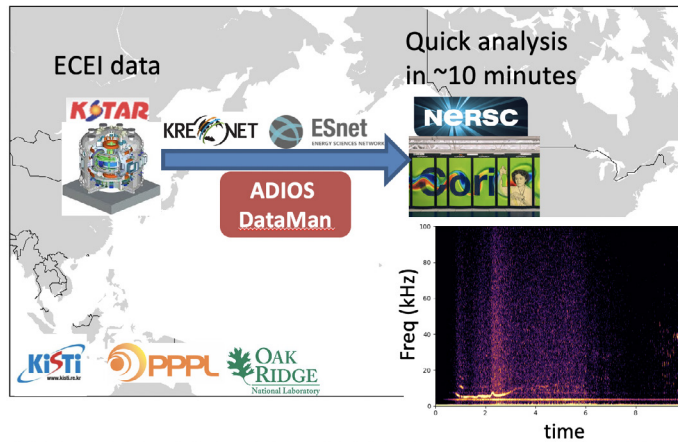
ECEI data

KSTAR

KREONET

ESnet
ENERGY SCIENCES NETWORK

ADIOS
DataMan

Quick analysis
in ~10 minutes

NERSC

Cori

KISTI
www.kisti.re.kr

PPPL

OAK RIDGE
National Laboratory

Freq (kHz)

100
80
60
40
20
0

0 2 4 6 8

time